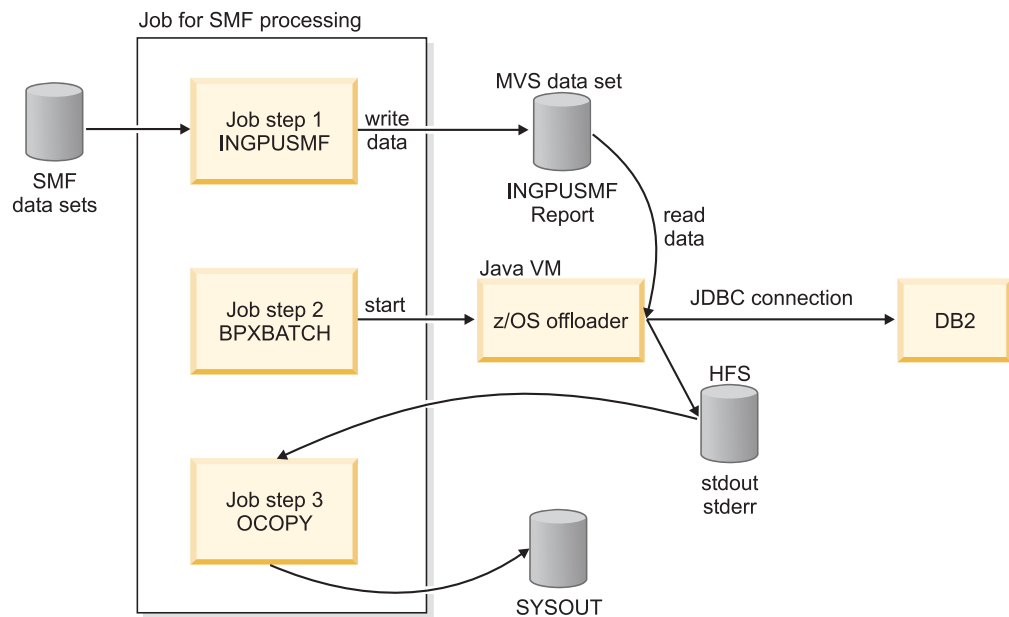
Job for SMF processing

SMF data sets

Job step 1 INGPUSMF

write data

MVS data set

INGPUSMF Report

read data

Job step 2 BPXBATCH

start

Java VM

z/OS offloader

JDBC connection

DB2

HFS

stdout stderr

Job step 3 OCOPY

SYSOUT